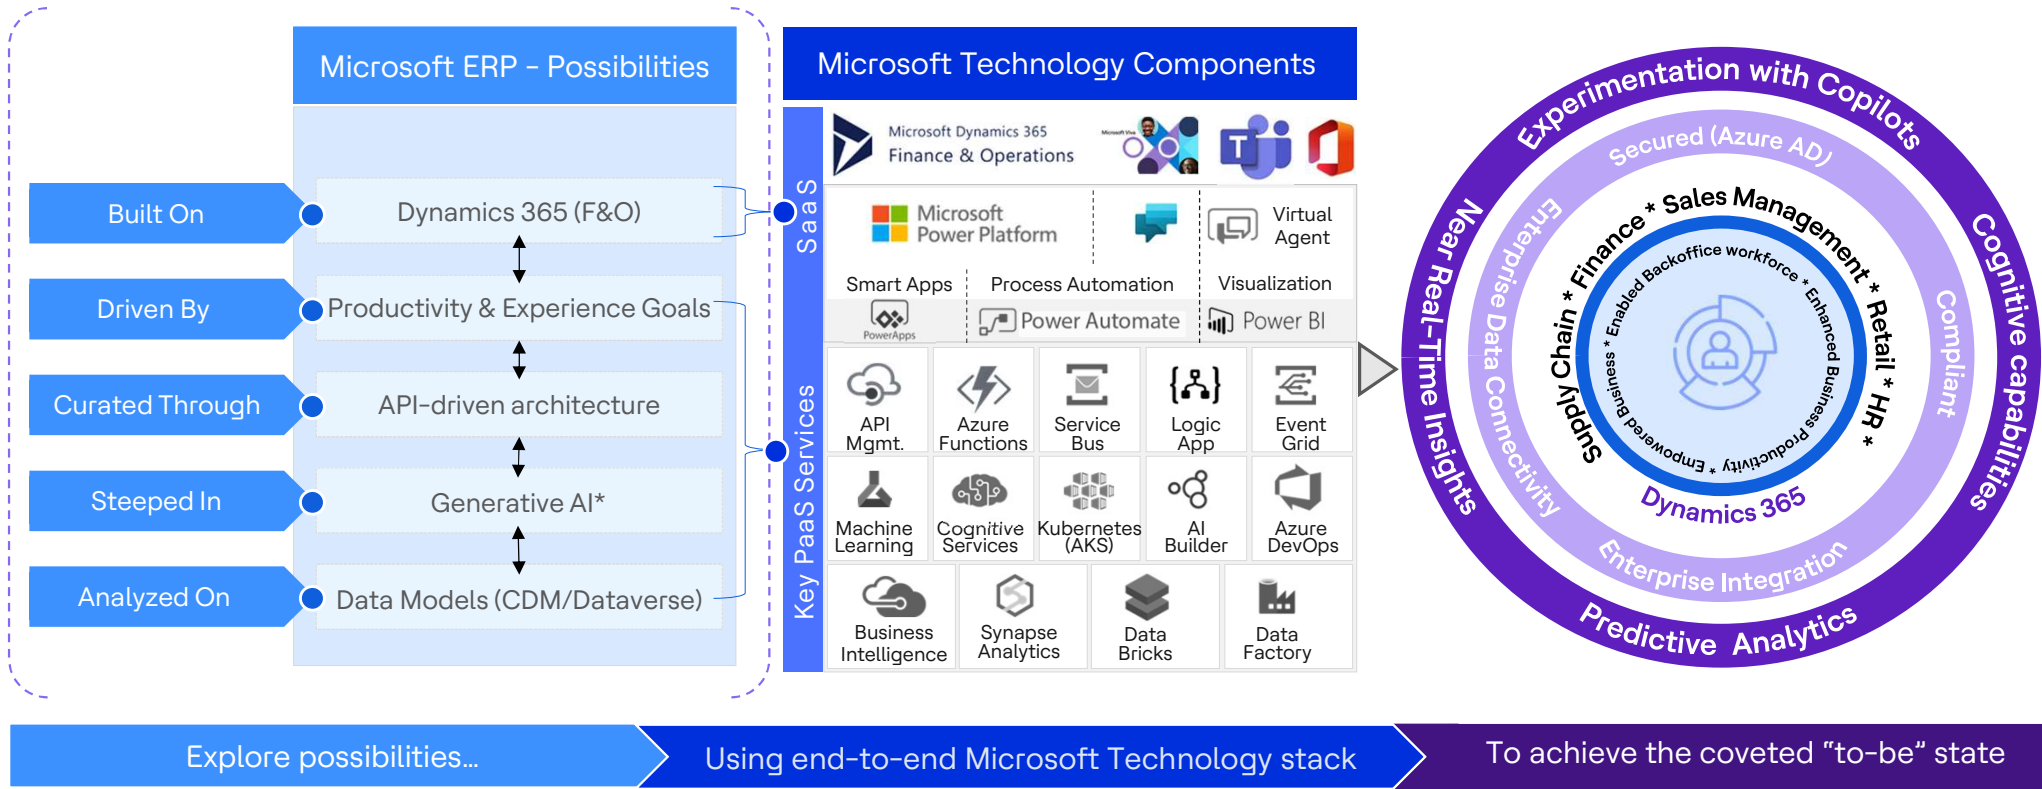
Microsoft ERP - Possibilities

Built On
Dynamics 365 (F&O)

Driven By
Productivity & Experience Goals

Curated Through
API-driven architecture

Steeped In
Generative AI*

Analyzed On
Data Models (CDM/Dataverse)

Microsoft Technology Components

SaaS

Microsoft Dynamics 365
Finance & Operations

Microsoft Viva

Microsoft Power Platform

Virtual Agent

Smart Apps
Process Automation
Visualization

PowerApps
Power Automate
Power BI

Key PaaS Services

API Mgmt.
Azure Functions
Service Bus
Logic App
Event Grid

Machine Learning
Cognitive Services
Kubernetes (AKS)
AI Builder
Azure DevOps

Business Intelligence
Synapse Analytics
Data Bricks
Data Factory

Experimentation with Copilots
Cognitive capabilities
Predictive Analytics
Near Real-Time Insights
Secured (Azure AD)
Compliant
Enterprise Integration
Enterprise Data Connectivity
Finance * Sales Management * Retail * HR * Supply Chain *
Enabled Backoffice workforce * Enhanced Business productivity * Empowered Business *
Dynamics 365

Explore possibilities...
Using end-to-end Microsoft Technology stack
To achieve the coveted "to-be" state